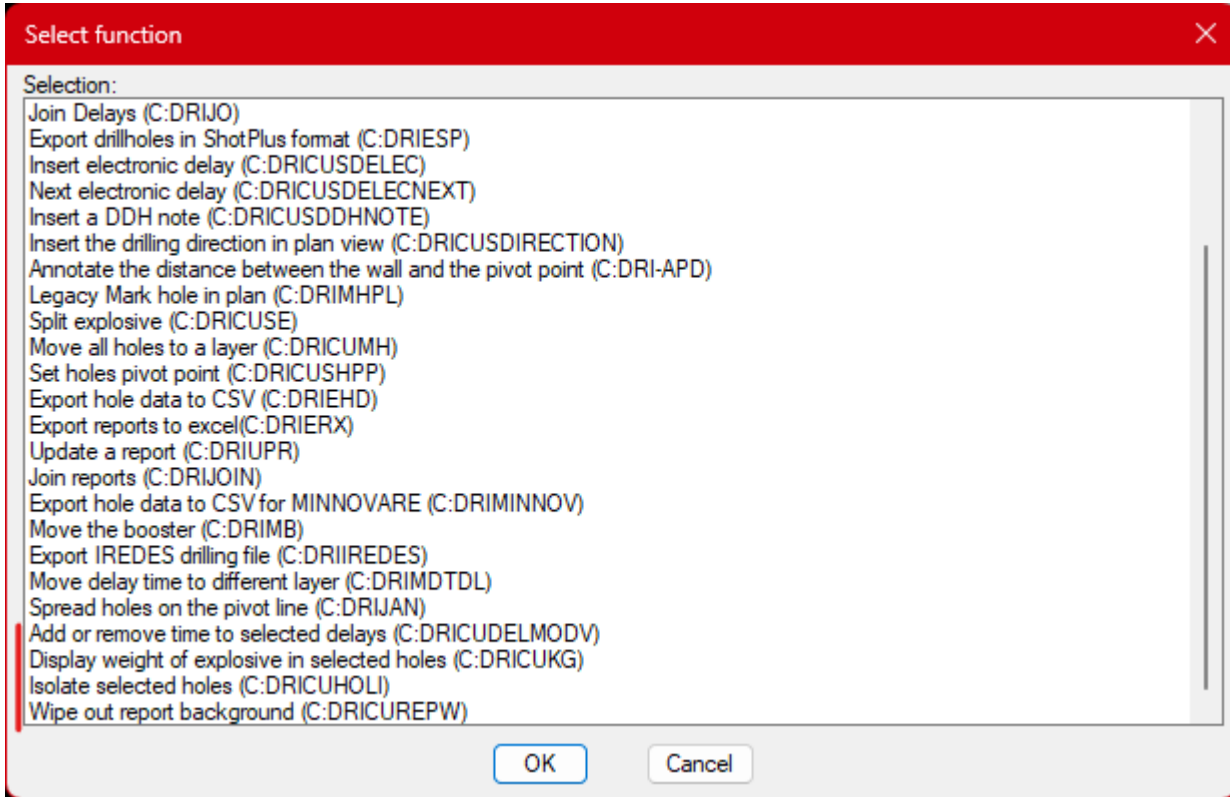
Select function

Selection:
Join Delays (C:DRIJO)
Export drillholes in ShotPlus format (C:DRIESP)
Insert electronic delay (C:DRICUSDELEC)
Next electronic delay (C:DRICUSDELECNEXT)
Insert a DDH note (C:DRICUSDDHNOTE)
Insert the drilling direction in plan view (C:DRICUSDIRECTION)
Annotate the distance between the wall and the pivot point (C:DRI-APD)
Legacy Mark hole in plan (C:DRIMHPL)
Split explosive (C:DRICUSE)
Move all holes to a layer (C:DRICUMH)
Set holes pivot point (C:DRICUSHPP)
Export hole data to CSV (C:DRIEHD)
Export reports to excel(C:DRIERX)
Update a report (C:DRIUPR)
Join reports (C:DRIJOIN)
Export hole data to CSV for MINNOVARE (C:DRIMINNOV)
Move the booster (C:DRIMB)
Export IREDES drilling file (C:DRIIREDES)
Move delay time to different layer (C:DRIMDTDL)
Spread holes on the pivot line (C:DRIJAN)
Add or remove time to selected delays (C:DRICUDELMODV)
Display weight of explosive in selected holes (C:DRICUKG)
Isolate selected holes (C:DRICUHOLI)
Wipe out report background (C:DRICUREPW)

OK
Cancel